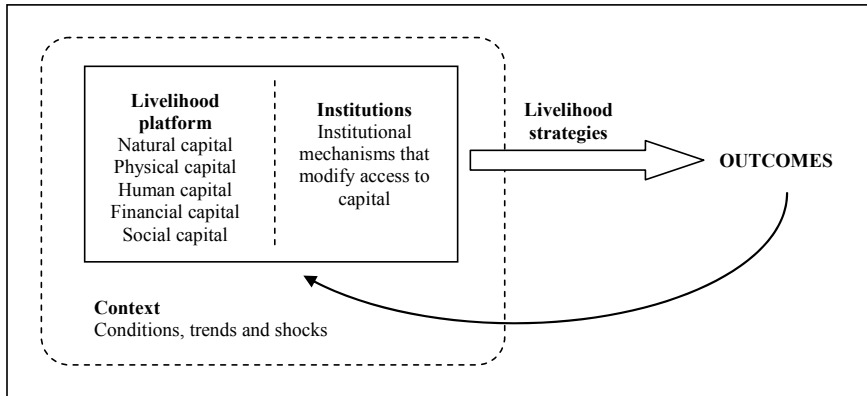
Livelihood platform
Natural capital
Physical capital
Human capital
Financial capital
Social capital

Institutions
Institutional mechanisms that modify access to capital

Livelihood strategies

OUTCOMES

Context
Conditions, trends and shocks